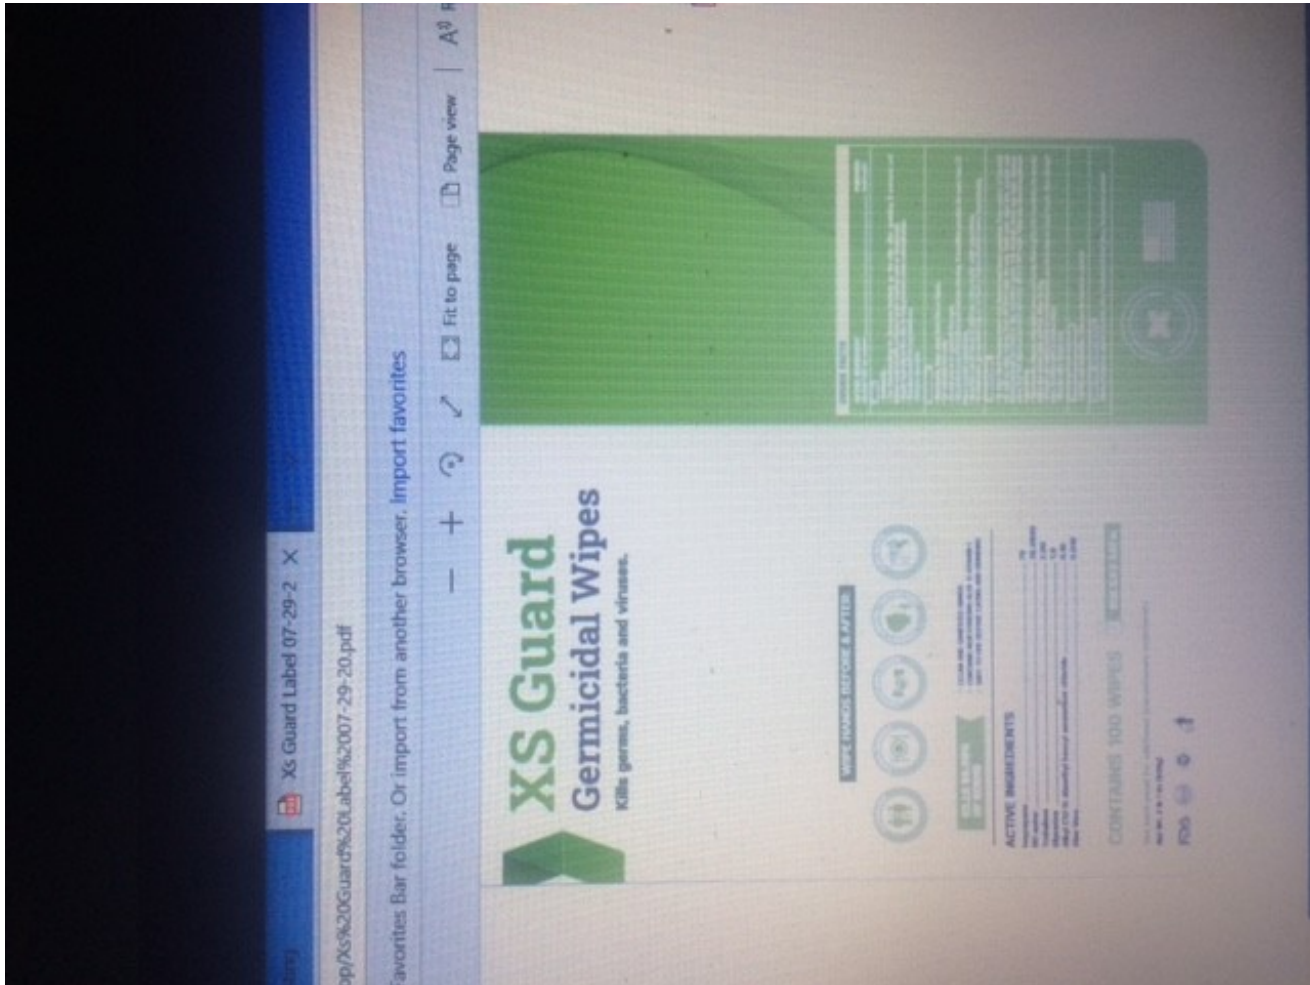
Xs Guard Label 07-29-2 ×

op/Xs%20Guard%20Label%2007-29-20.pdf

avorites Bar folder. Or import from another browser. Import favorites

− + Fit to page Page view A

XS Guard
Germicidal Wipes
Kills germs, bacteria and viruses.

WIPE HANDS BEFORE & AFTER

ACTIVE INGREDIENTS

CONTAINS 100 WIPES

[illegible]